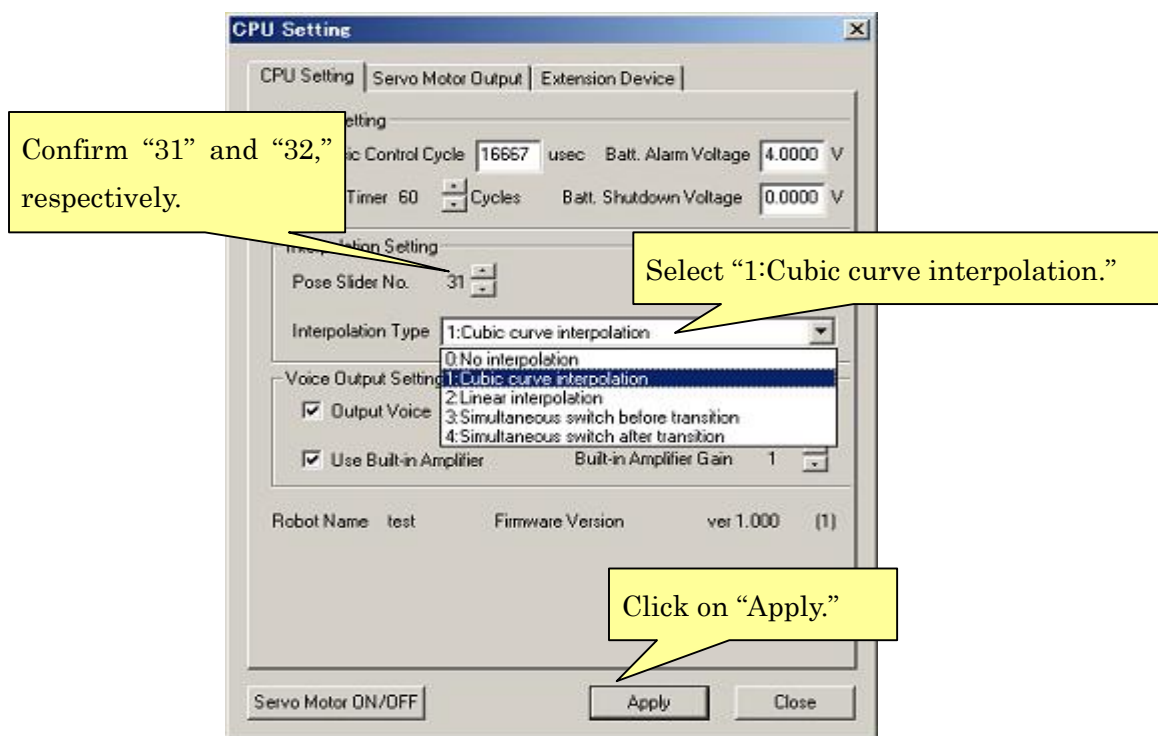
CPU Setting

CPU Setting | Servo Motor Output | Extension Device

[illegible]etting

Confirm "31" and "32," respectively.

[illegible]ic Control Cycle 16667 usec Batt. Alarm Voltage 4.0000 V

Timer 60 Cycles Batt. Shutdown Voltage 0.0000 V

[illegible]lation Setting

Pose Slider No. 31

Select "1:Cubic curve interpolation."

Interpolation Type 1:Cubic curve interpolation

0:No interpolation
1:Cubic curve interpolation
2:Linear interpolation
3:Simultaneous switch before transition
4:Simultaneous switch after transition

Voice Output Setting

Output Voice

Use Built-in Amplifier Built-in Amplifier Gain 1

Robot Name test Firmware Version ver 1.000 (1)

Click on "Apply."

Servo Motor ON/OFF Apply Close